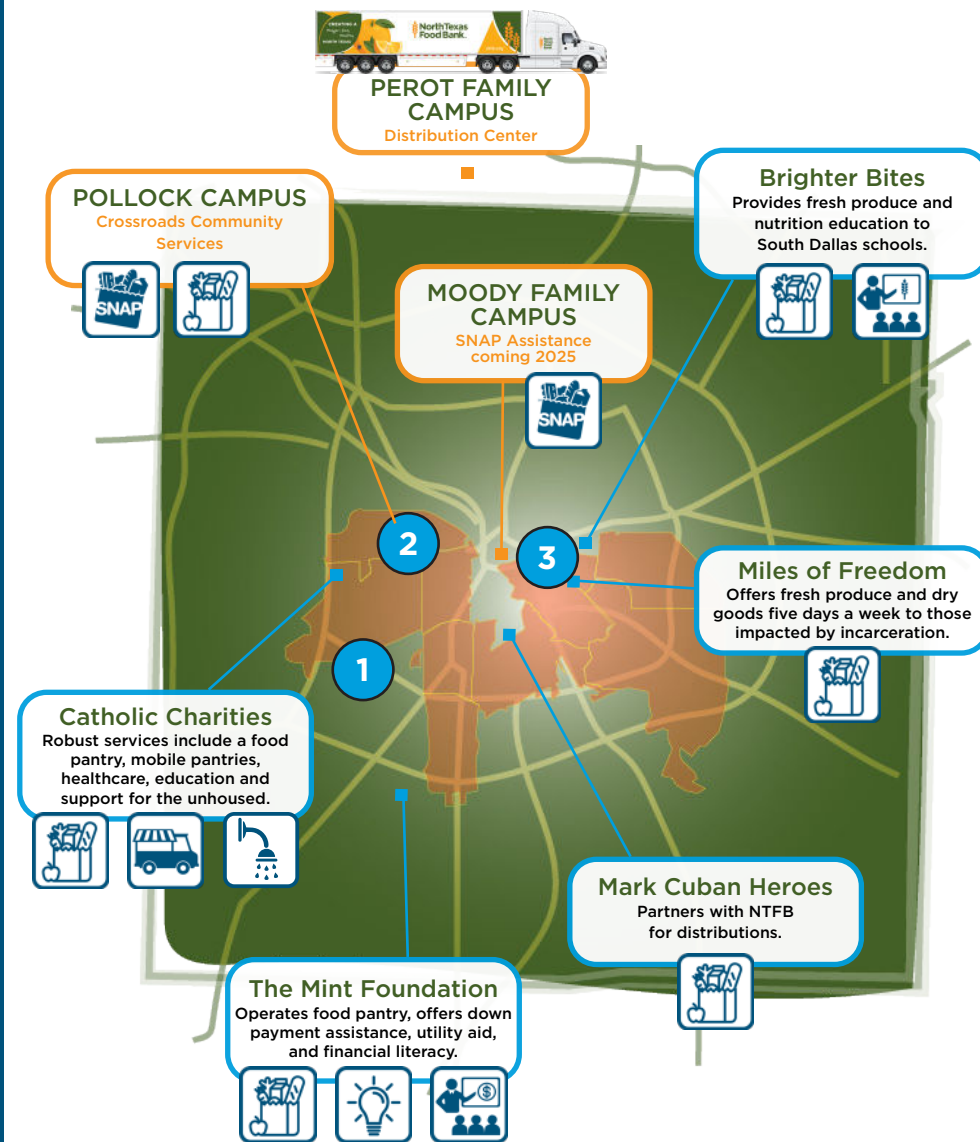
North Texas Food Bank

PEROT FAMILY CAMPUS
Distribution Center

POLLOCK CAMPUS
Crossroads Community Services

SNAP

MOODY FAMILY CAMPUS
SNAP Assistance coming 2025

SNAP

Brighter Bites
Provides fresh produce and nutrition education to South Dallas schools.

2

3

1

Miles of Freedom
Offers fresh produce and dry goods five days a week to those impacted by incarceration.

Catholic Charities
Robust services include a food pantry, mobile pantries, healthcare, education and support for the unhoused.

Mark Cuban Heroes
Partners with NTFB for distributions.

The Mint Foundation
Operates food pantry, offers down payment assistance, utility aid, and financial literacy.

$